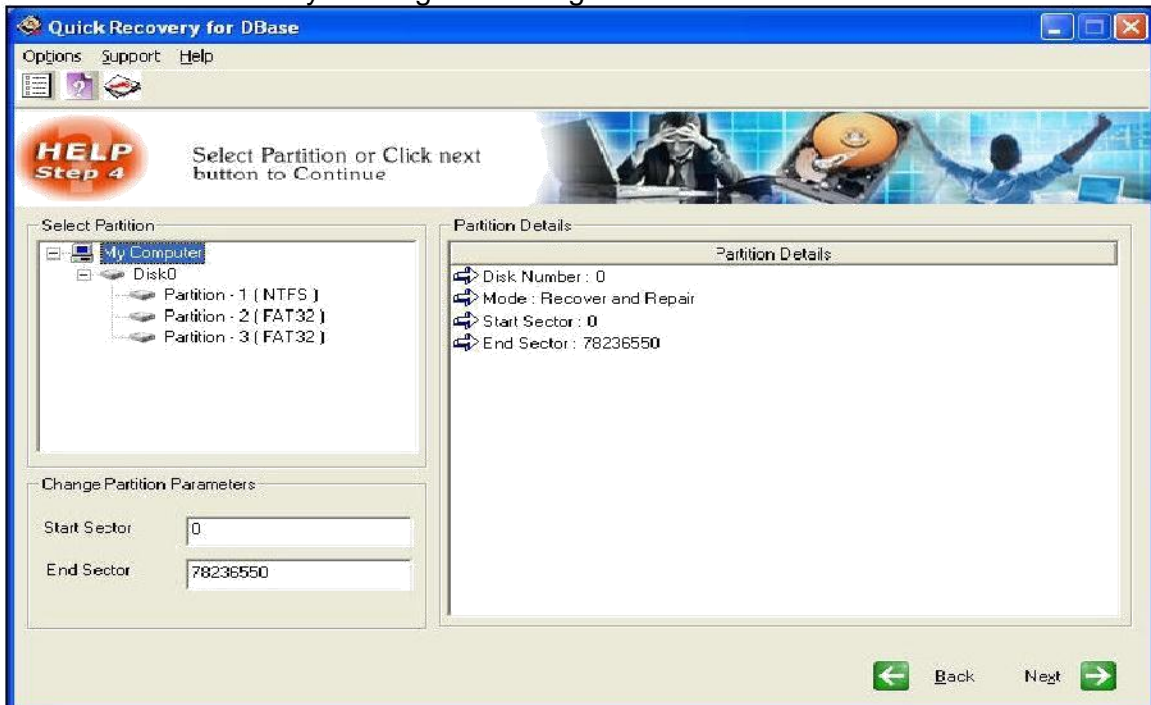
Quick Recovery for DBase

Options Support Help

HELP Step 4

Select Partition or Click next button to Continue

Select Partition

My Computer
Disk0
Partition - 1 ( NTFS )
Partition - 2 ( FAT32 )
Partition - 3 ( FAT32 )

Change Partition Parameters

Start Sector 0

End Sector 78236550

Partition Details

Partition Details

Disk Number : 0
Mode : Recover and Repair
Start Sector : 0
End Sector : 78236550

Back

Next